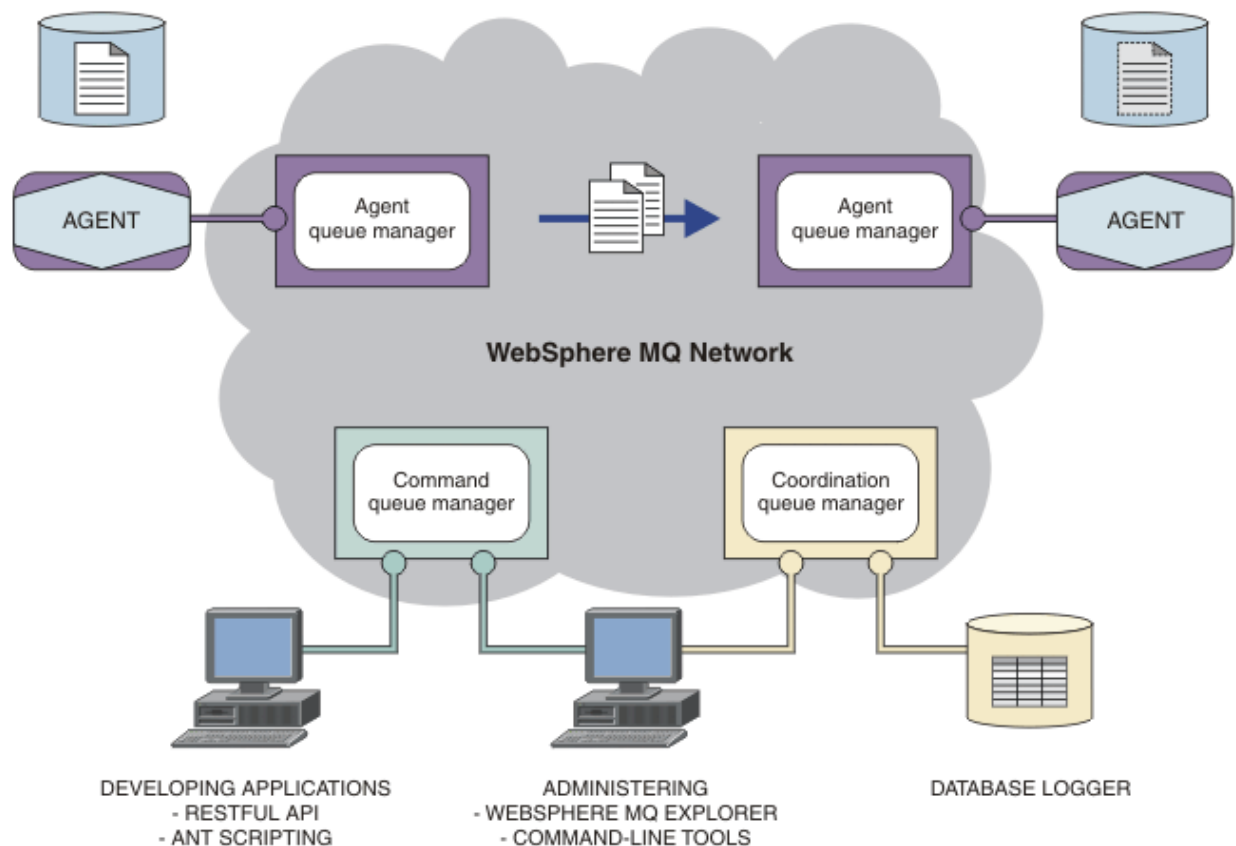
AGENT

Agent queue manager

Agent queue manager

AGENT

WebSphere MQ Network

Command queue manager

Coordination queue manager

DEVELOPING APPLICATIONS
- RESTFUL API
- ANT SCRIPTING

ADMINISTERING
- WEBSPHERE MQ EXPLORER
- COMMAND-LINE TOOLS

DATABASE LOGGER